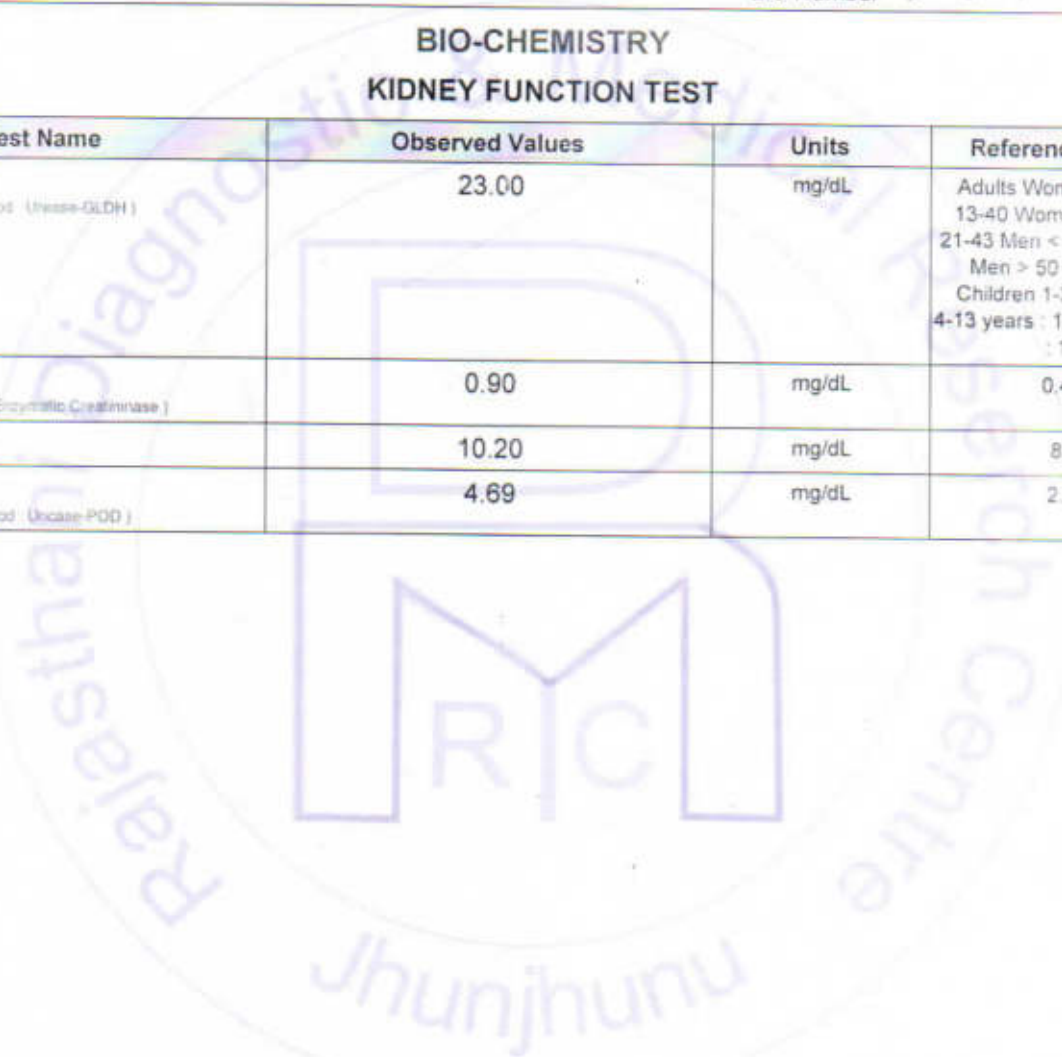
BIO-CHEMISTRY
KIDNEY FUNCTION TEST

| est Name | Observed Values | Units | Referen |
|---|---|---|---|
| od Urease-GLDH ) | 23.00 | mg/dL | Adults Wor 13-40 Wom 21-43 Men < Men > 50 Children 1- 4-13 years : 1 : |
| Enzymatic Creatininase ) | 0.90 | mg/dL | 0. |
| | 10.20 | mg/dL | 8 |
| od Uricase-POD ) | 4.69 | mg/dL | 2. |

Rajasthan Diagnostic & Medical Research Centre
Jhunjhunu
RMC